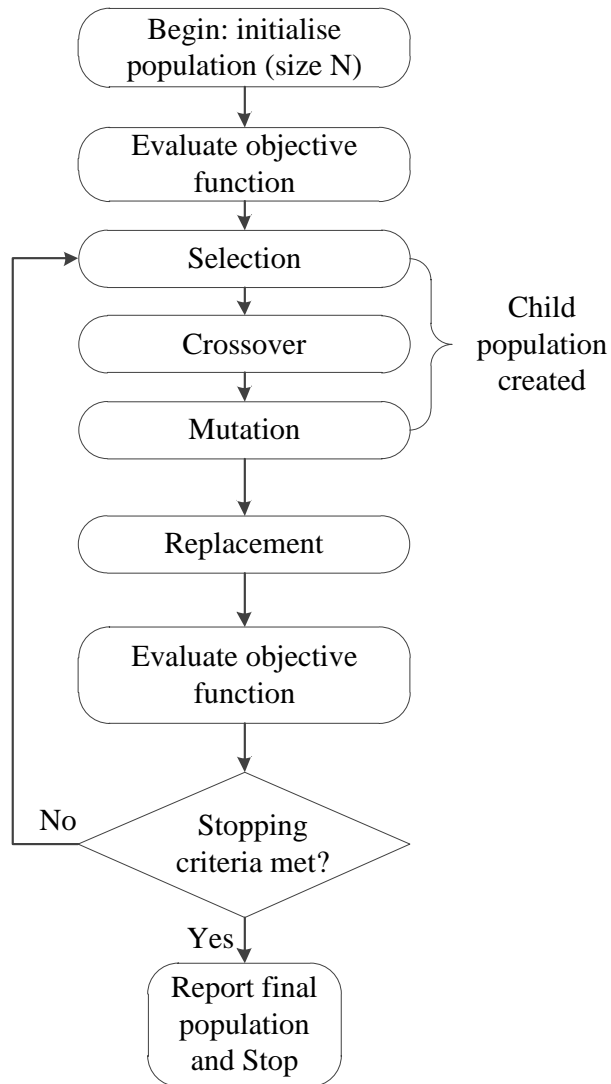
Begin: initialise population (size N)

Evaluate objective function

Selection

Crossover

Mutation

Child population created

Replacement

Evaluate objective function

No

Stopping criteria met?

Yes

Report final population and Stop